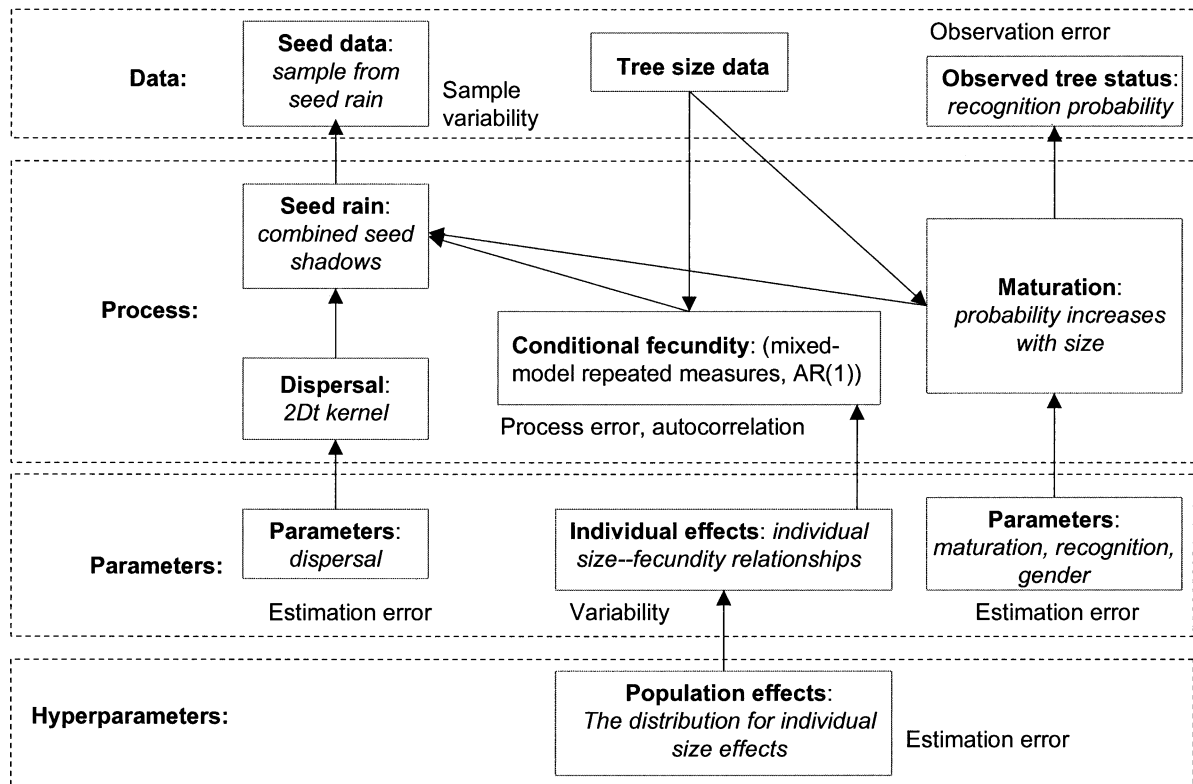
Data:

Seed data: sample from seed rain

Sample variability

Tree size data

Observation error

Observed tree status: recognition probability

Process:

Seed rain: combined seed shadows

Conditional fecundity: (mixed-model repeated measures, AR(1))

Maturation: probability increases with size

Dispersal: 2Dt kernel

Process error, autocorrelation

Parameters:

Parameters: dispersal

Estimation error

Individual effects: individual size--fecundity relationships

Variability

Parameters: maturation, recognition, gender

Estimation error

Hyperparameters:

Population effects: The distribution for individual size effects

Estimation error